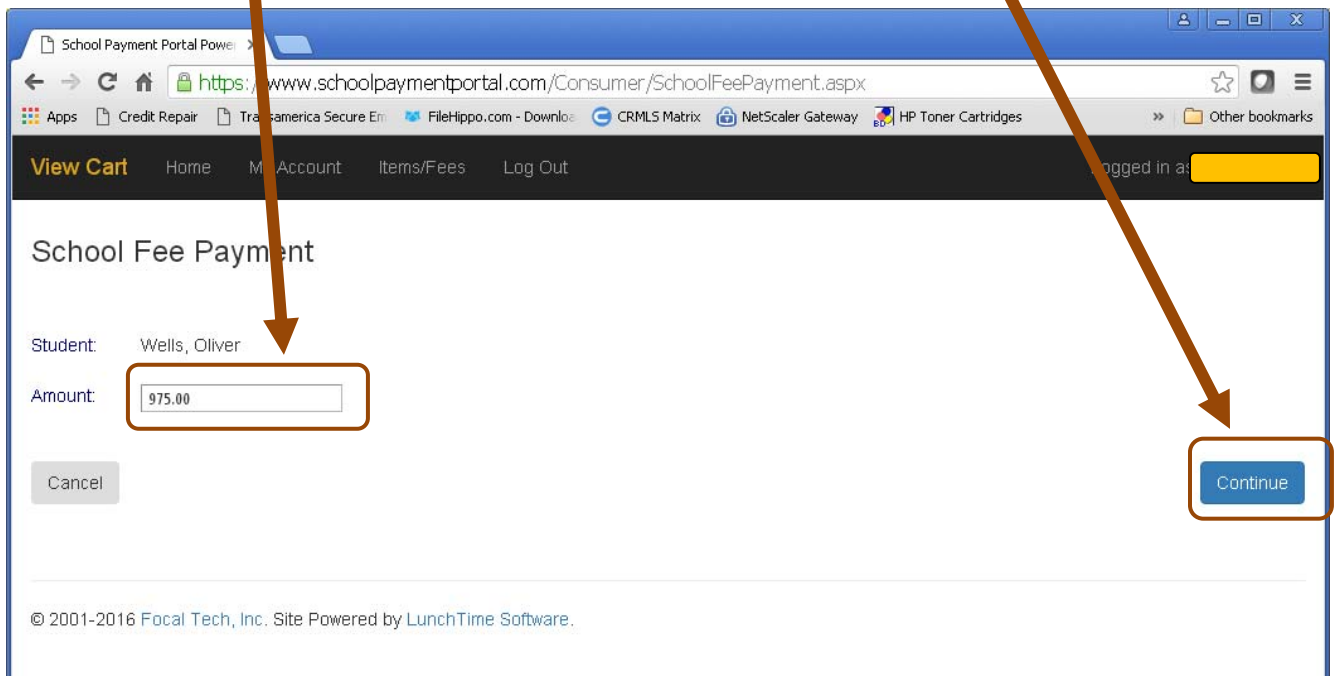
School Payment Portal Power ×

https://www.schoolpaymentportal.com/Consumer/SchoolFeePayment.aspx

Apps Credit Repair Tra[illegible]samerica Secure Em FileHippo.com - Downloa CRMLS Matrix NetScaler Gateway HP Toner Cartridges » Other bookmarks

View Cart Home M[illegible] Account Items/Fees Log Out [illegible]ogged in as

School Fee Paym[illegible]ent

Student: Wells, Oliver

Amount: 975.00

Cancel

Continue

© 2001-2016 Focal Tech, Inc. Site Powered by LunchTime Software.